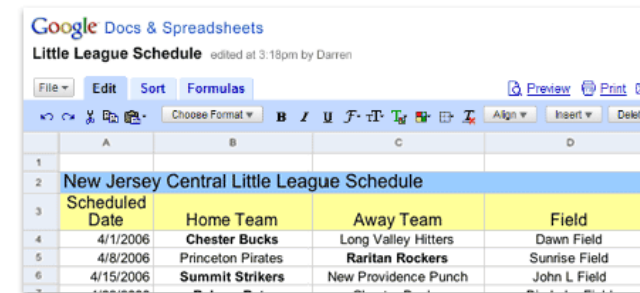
Google Docs & Spreadsheets
Little League Schedule edited at 3:18pm by Darren

File ▾ Edit Sort Formulas
Preview Print

Choose Format ▾ B I U Align ▾ Insert ▾ Dele

| | A | B | C | D |
|---|---|---|---|---|
| 1 | | | | |
| 2 | New Jersey Central Little League Schedule | | | |
| 3 | Scheduled Date | Home Team | Away Team | Field |
| 4 | 4/1/2006 | Chester Bucks | Long Valley Hitters | Dawn Field |
| 5 | 4/8/2006 | Princeton Pirates | Raritan Rockers | Sunrise Field |
| 6 | 4/15/2006 | Summit Strikers | New Providence Punch | John L Field |
| 7 | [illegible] | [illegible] | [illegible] | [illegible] |